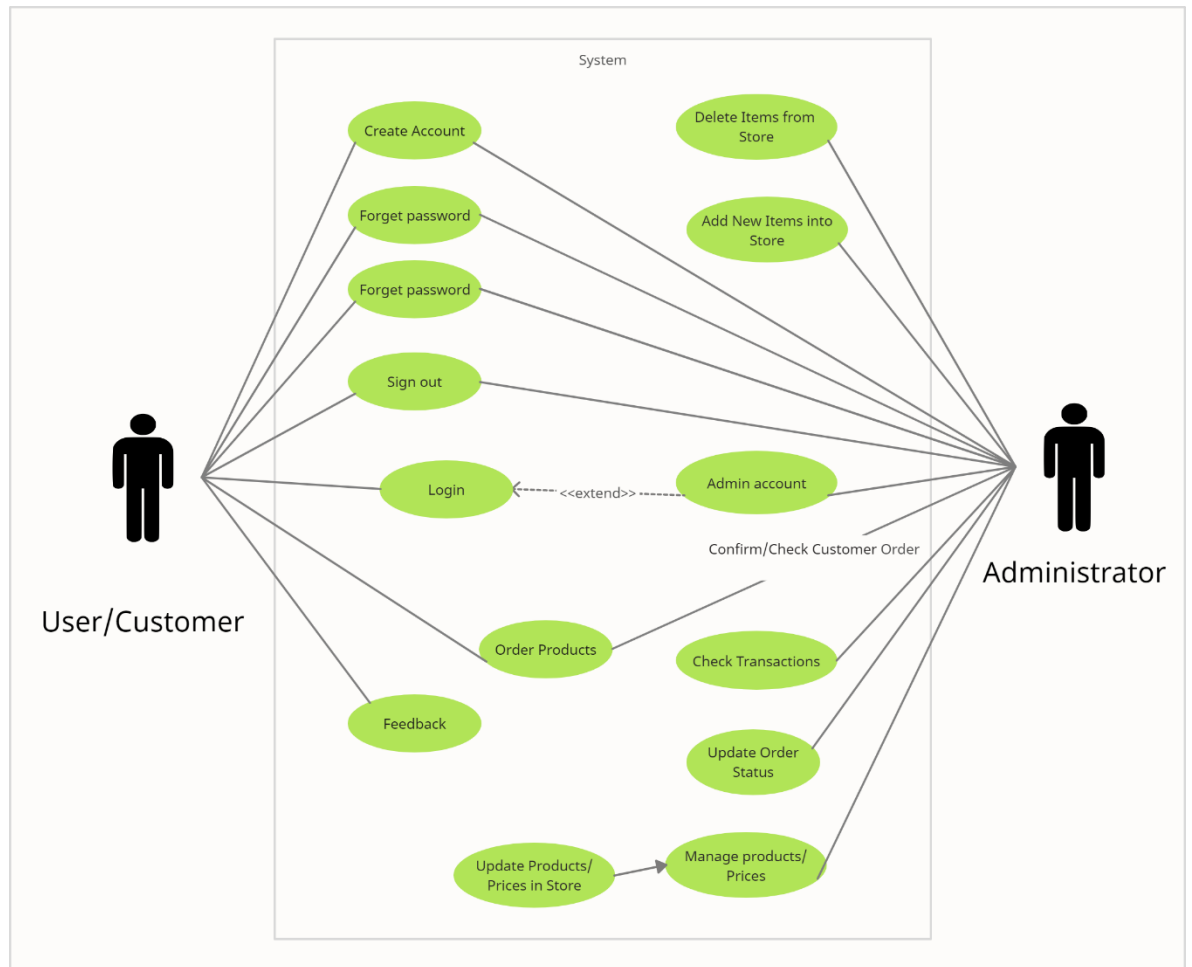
System

Create Account

Delete Items from Store

Forget password

Add New Items into Store

Forget password

Sign out

User/Customer

Login

<<extend>>

Admin account

Administrator

Confirm/Check Customer Order

Order Products

Check Transactions

Feedback

Update Order Status

Update Products/ Prices in Store

Manage products/ Prices